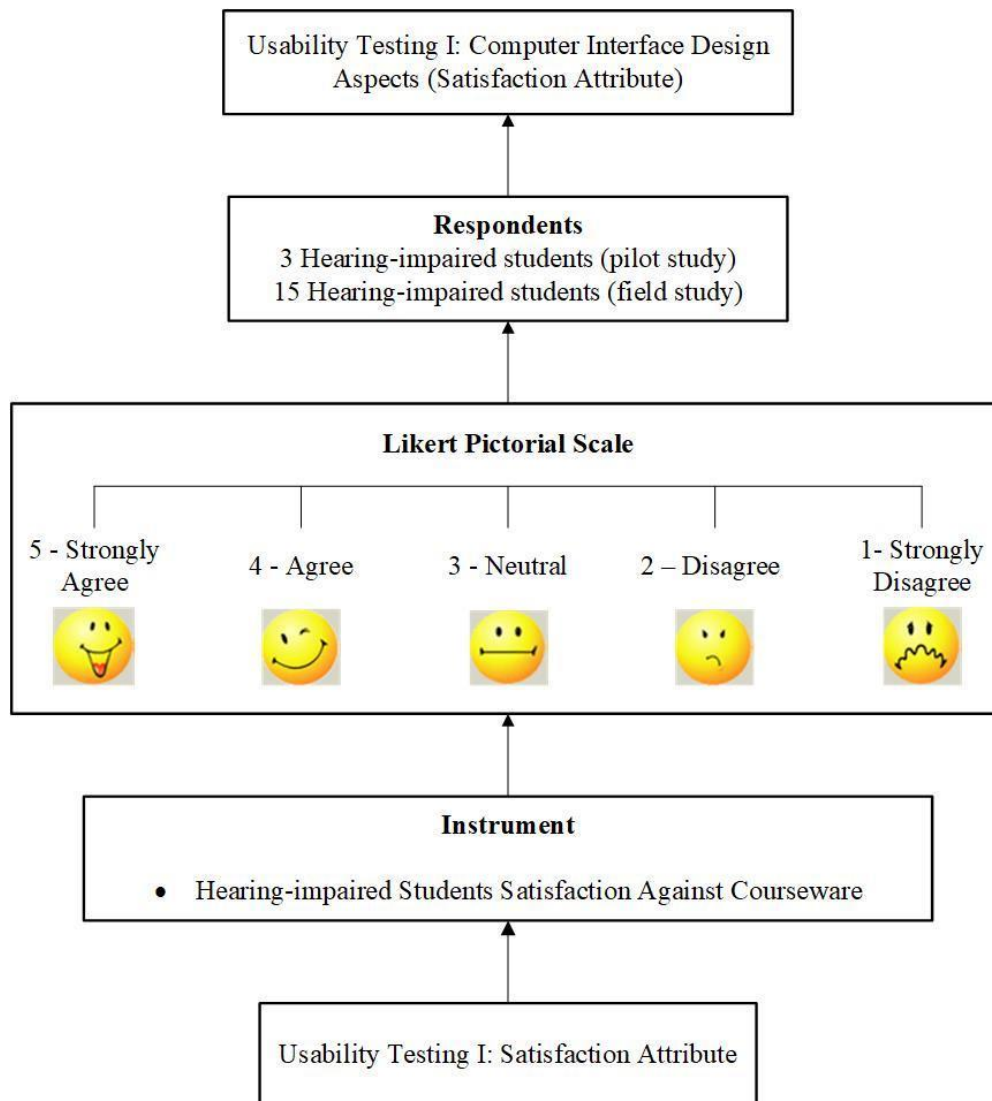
Usability Testing I: Computer Interface Design Aspects (Satisfaction Attribute)

**Respondents**
3 Hearing-impaired students (pilot study)
15 Hearing-impaired students (field study)

**Likert Pictorial Scale**

5 - Strongly Agree

4 - Agree

3 - Neutral

2 – Disagree

1- Strongly Disagree

**Instrument**

• Hearing-impaired Students Satisfaction Against Courseware

Usability Testing I: Satisfaction Attribute